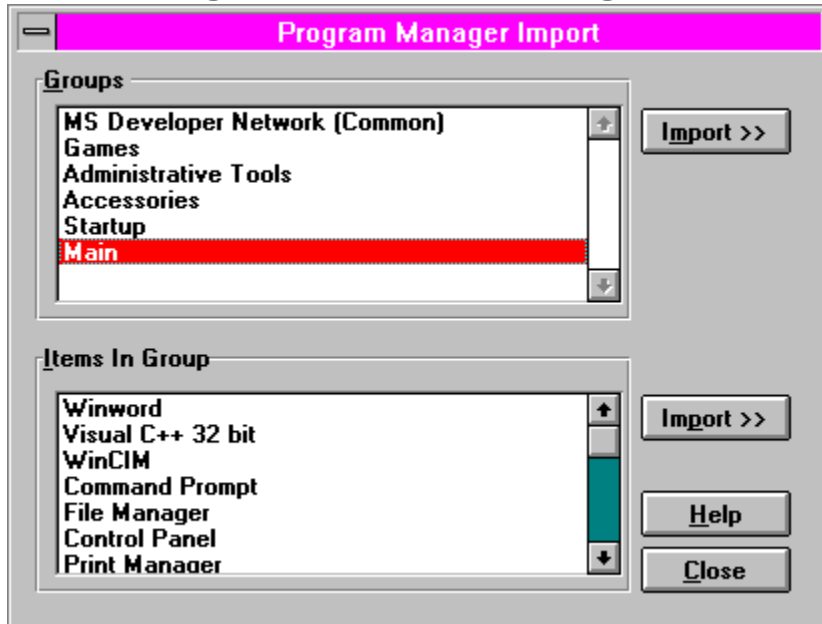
Program Manager Import

Groups

MS Developer Network (Common)
Games
Administrative Tools
Accessories
Startup
Main

Import >>

Items In Group

Winword
Visual C++ 32 bit
WinCIM
Command Prompt
File Manager
Control Panel
Print Manager

Import >>

Help

Close